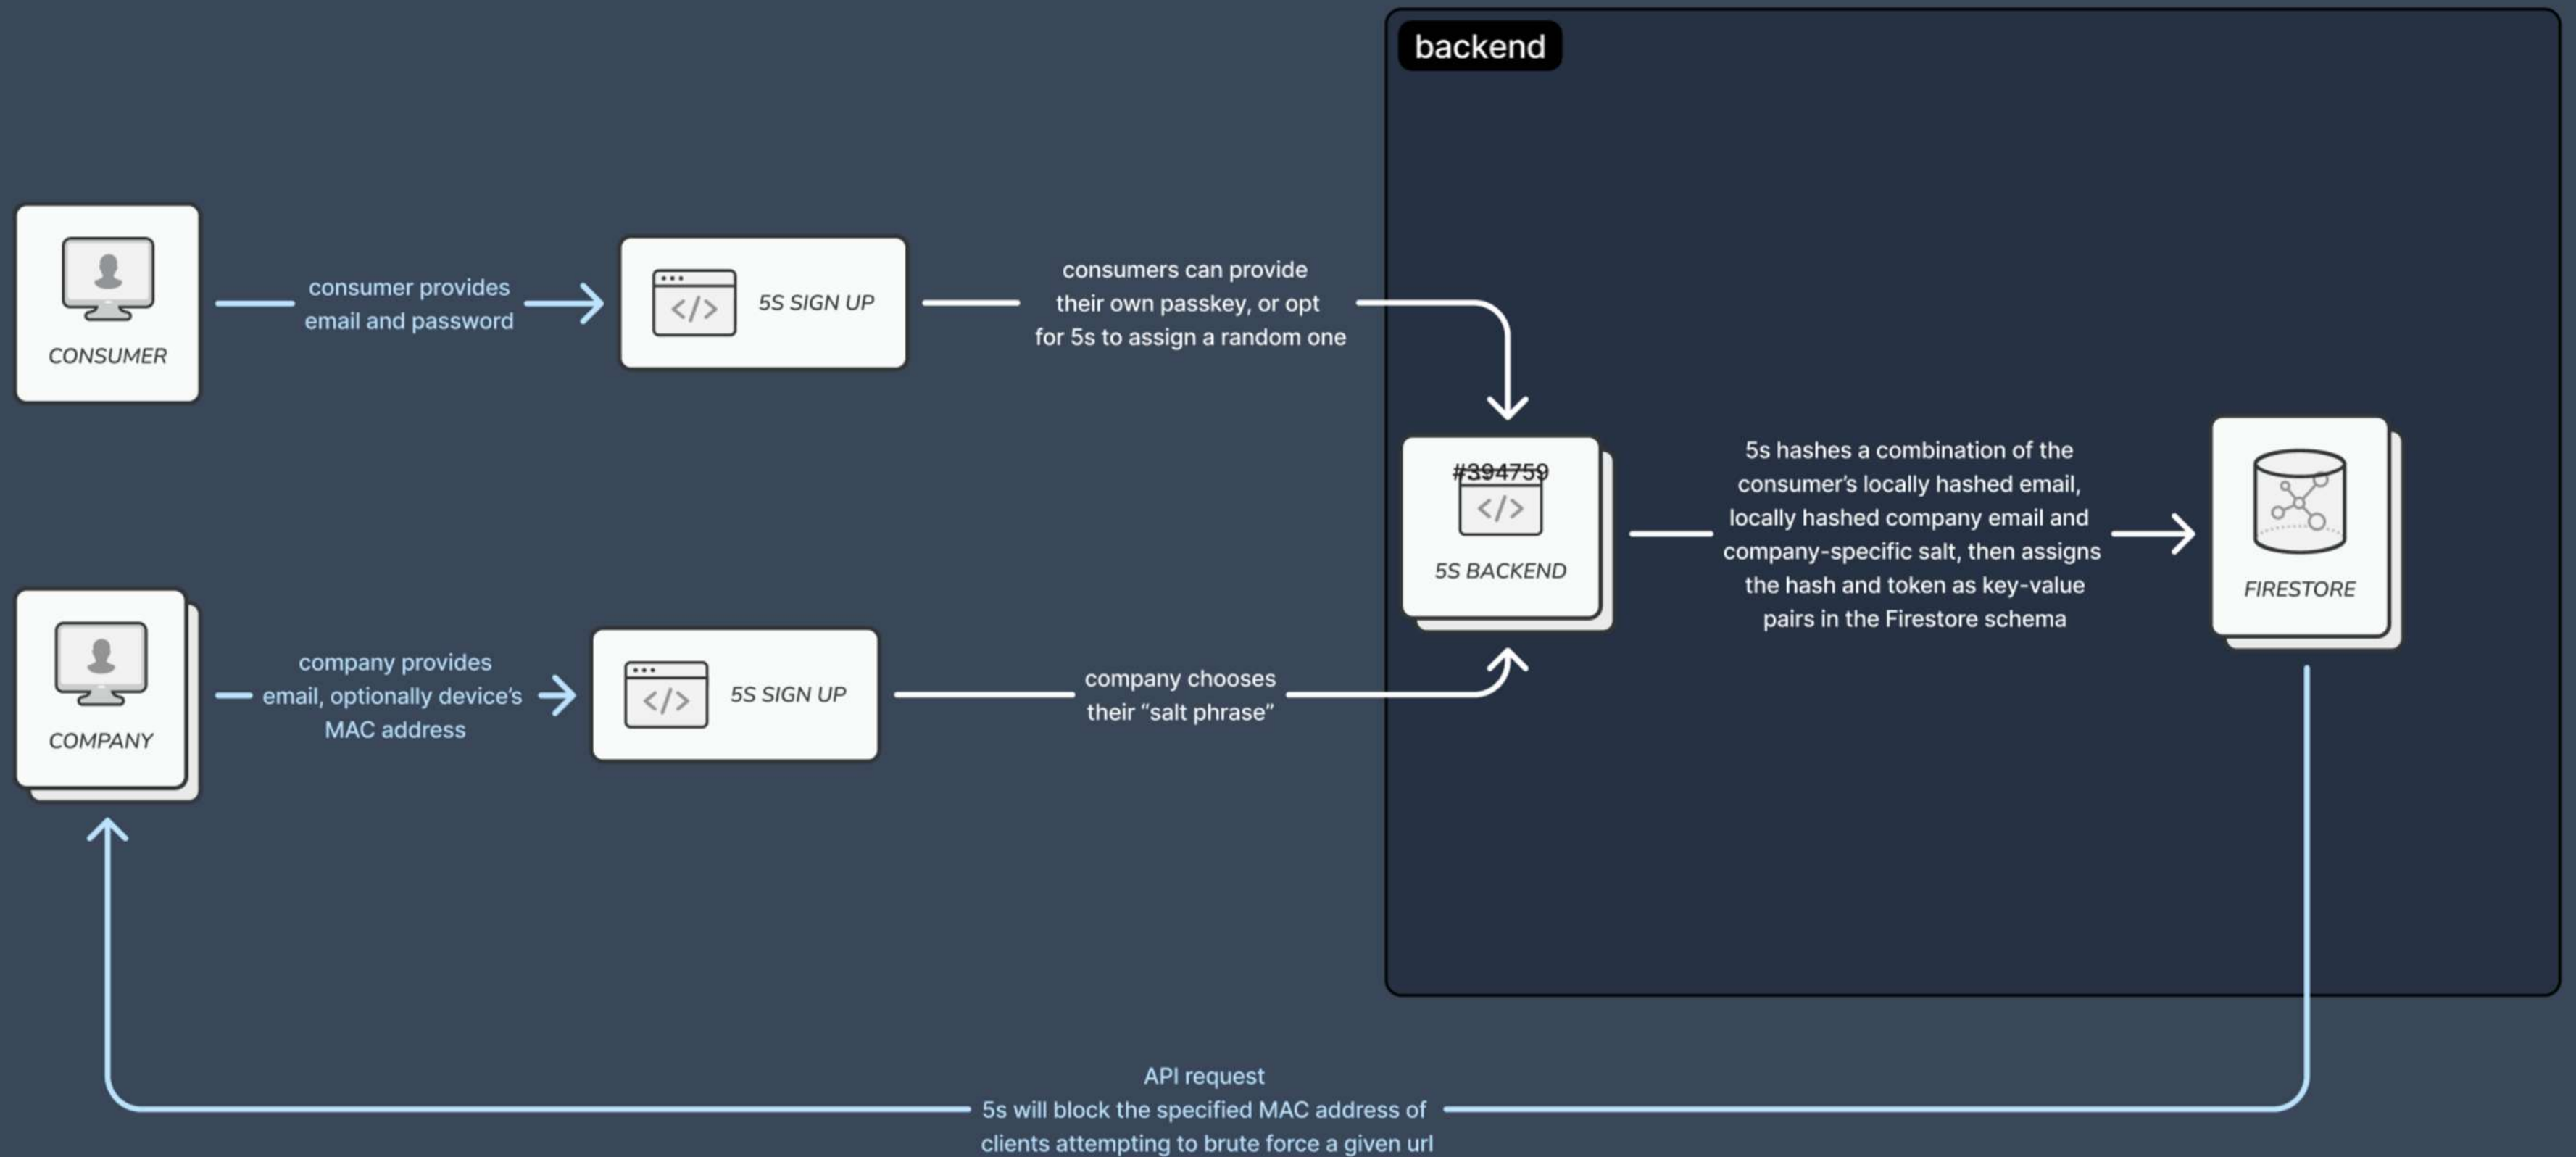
backend

CONSUMER

consumer provides email and password

5S SIGN UP

consumers can provide their own passkey, or opt for 5s to assign a random one

#394759

5S BACKEND

5s hashes a combination of the consumer's locally hashed email, locally hashed company email and company-specific salt, then assigns the hash and token as key-value pairs in the Firestore schema

FIRESTORE

COMPANY

company provides email, optionally device's MAC address

5S SIGN UP

company chooses their "salt phrase"

API request
5s will block the specified MAC address of clients attempting to brute force a given url